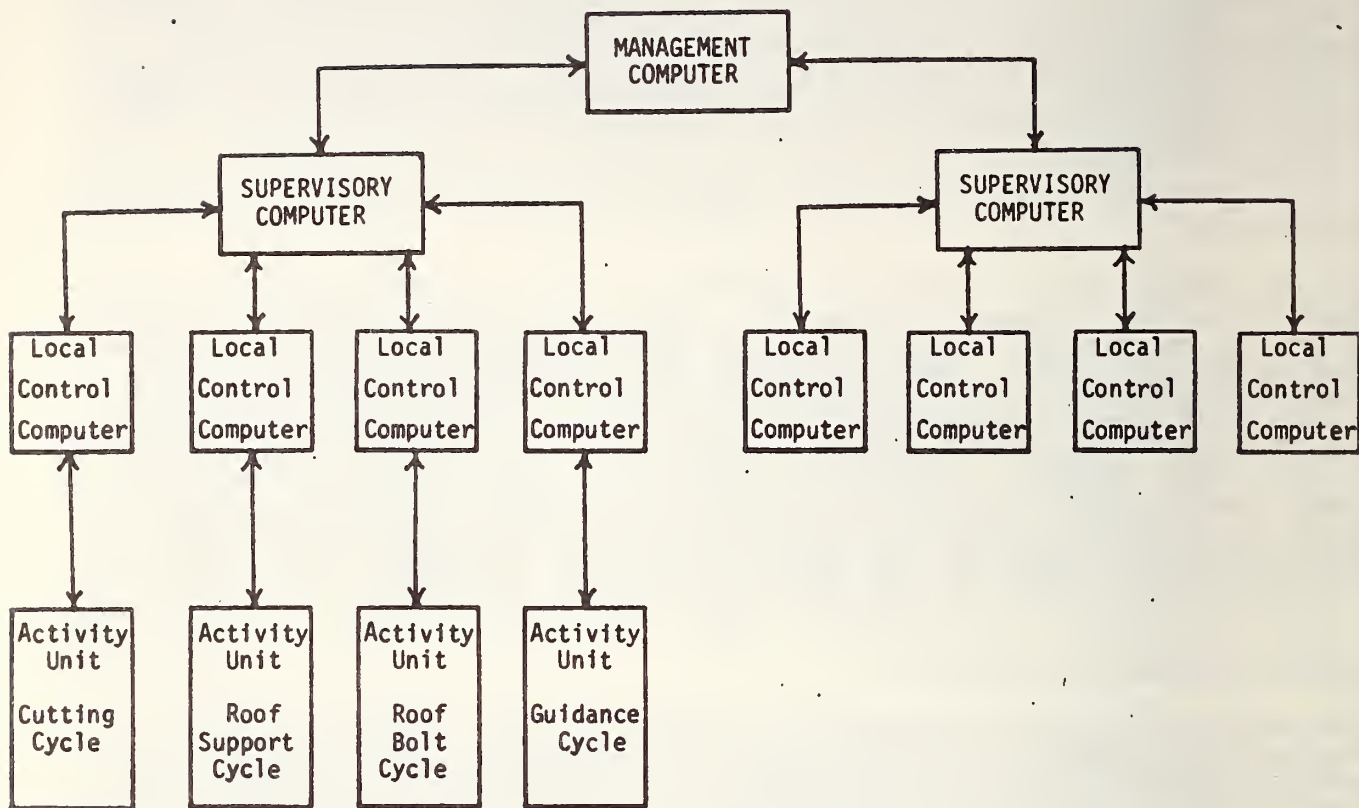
MANAGEMENT COMPUTER

SUPERVISORY COMPUTER

SUPERVISORY COMPUTER

Local Control Computer

Local Control Computer

Local Control Computer

Local Control Computer

Local Control Computer

Local Control Computer

Local Control Computer

Local Control Computer

Activity Unit Cutting Cycle

Activity Unit Roof Support Cycle

Activity Unit Roof Bolt Cycle

Activity Unit Guidance Cycle